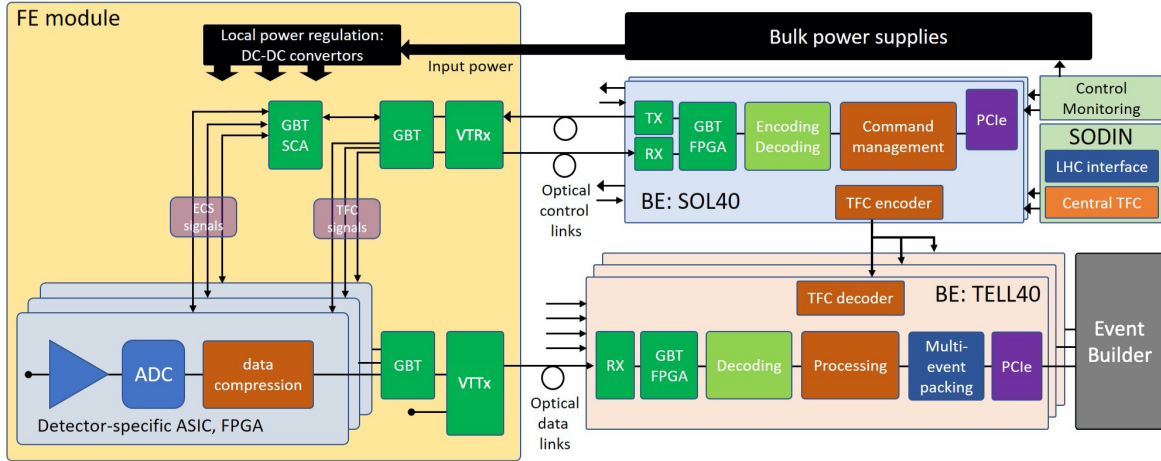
FE module

Local power regulation: DC-DC convertors

Input power

Bulk power supplies

GBT SCA

GBT

VTRx

ECS signals

TFC signals

ADC

data compression

Detector-specific ASIC, FPGA

GBT

VTTx

Optical control links

Optical data links

TX

RX

GBT FPGA

Encoding Decoding

Command management

PCIe

BE: SOL40

TFC encoder

Control Monitoring

SODIN

LHC interface

Central TFC

TFC decoder

BE: TELL40

RX

GBT FPGA

Decoding

Processing

Multi-event packing

PCIe

Event Builder